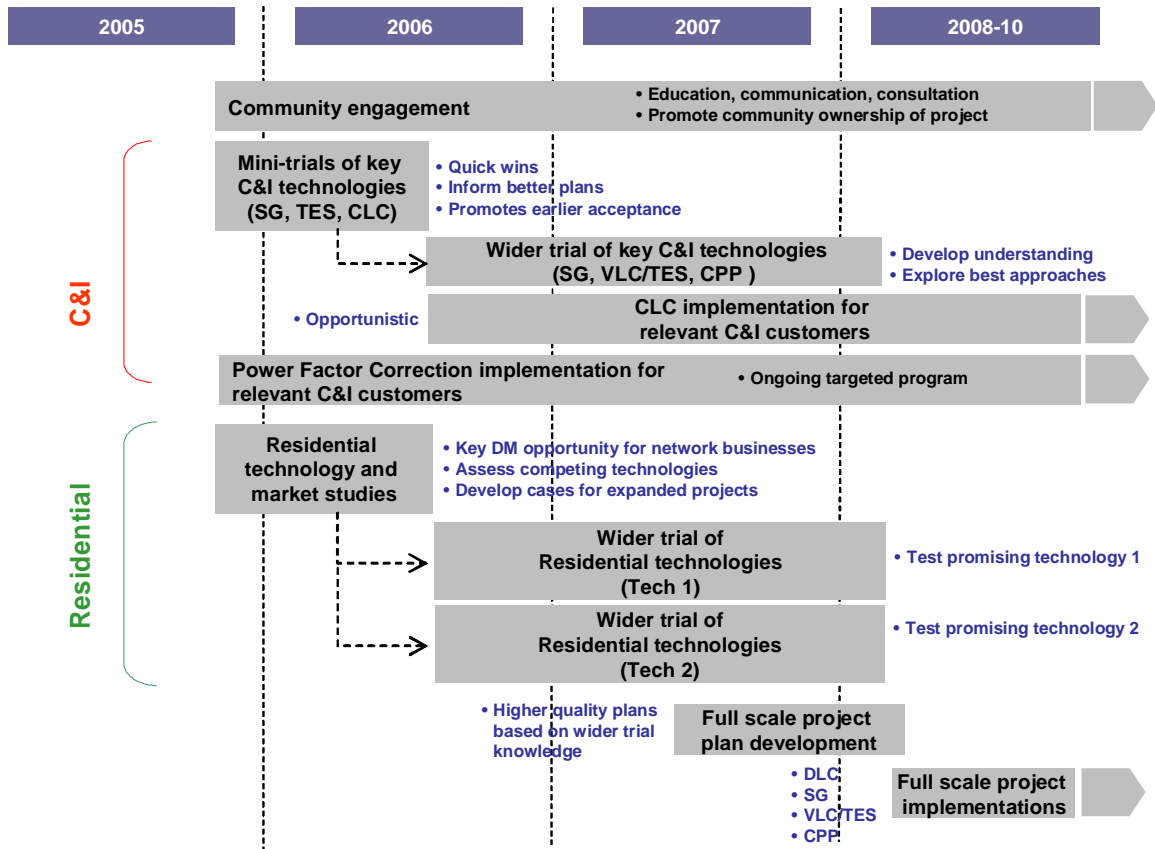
2005

2006

2007

2008-10

Community engagement

• Education, communication, consultation
• Promote community ownership of project

C&I

Mini-trials of key C&I technologies (SG, TES, CLC)

• Quick wins
• Inform better plans
• Promotes earlier acceptance

Wider trial of key C&I technologies (SG, VLC/TES, CPP )

• Develop understanding
• Explore best approaches

• Opportunistic

CLC implementation for relevant C&I customers

Power Factor Correction implementation for relevant C&I customers

• Ongoing targeted program

Residential

Residential technology and market studies

• Key DM opportunity for network businesses
• Assess competing technologies
• Develop cases for expanded projects

Wider trial of Residential technologies (Tech 1)

• Test promising technology 1

Wider trial of Residential technologies (Tech 2)

• Test promising technology 2

• Higher quality plans based on wider trial knowledge

Full scale project plan development

• DLC
• SG
• VLC/TES
• CPP

Full scale project implementations